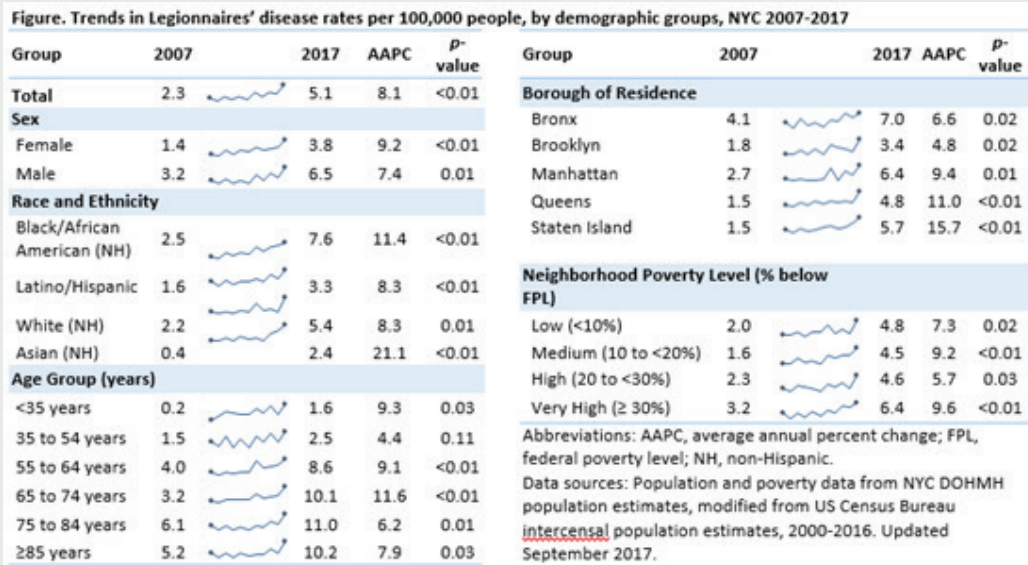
Figure. Trends in Legionnaires' disease rates per 100,000 people, by demographic groups, NYC 2007-2017

| Group | 2007 | 2017 | AAPC | p-value |
|---|---|---|---|---|
| Total | 2.3 | 5.1 | 8.1 | <0.01 |
| Sex | | | | |
| Female | 1.4 | 3.8 | 9.2 | <0.01 |
| Male | 3.2 | 6.5 | 7.4 | 0.01 |
| Race and Ethnicity | | | | |
| Black/African American (NH) | 2.5 | 7.6 | 11.4 | <0.01 |
| Latino/Hispanic | 1.6 | 3.3 | 8.3 | <0.01 |
| White (NH) | 2.2 | 5.4 | 8.3 | 0.01 |
| Asian (NH) | 0.4 | 2.4 | 21.1 | <0.01 |
| Age Group (years) | | | | |
| <35 years | 0.2 | 1.6 | 9.3 | 0.03 |
| 35 to 54 years | 1.5 | 2.5 | 4.4 | 0.11 |
| 55 to 64 years | 4.0 | 8.6 | 9.1 | <0.01 |
| 65 to 74 years | 3.2 | 10.1 | 11.6 | <0.01 |
| 75 to 84 years | 6.1 | 11.0 | 6.2 | 0.01 |
| ≥85 years | 5.2 | 10.2 | 7.9 | 0.03 |

| Group | 2007 | 2017 | AAPC | p-value |
|---|---|---|---|---|
| Borough of Residence | | | | |
| Bronx | 4.1 | 7.0 | 6.6 | 0.02 |
| Brooklyn | 1.8 | 3.4 | 4.8 | 0.02 |
| Manhattan | 2.7 | 6.4 | 9.4 | 0.01 |
| Queens | 1.5 | 4.8 | 11.0 | <0.01 |
| Staten Island | 1.5 | 5.7 | 15.7 | <0.01 |
| Neighborhood Poverty Level (% below FPL) | | | | |
| Low (<10%) | 2.0 | 4.8 | 7.3 | 0.02 |
| Medium (10 to <20%) | 1.6 | 4.5 | 9.2 | <0.01 |
| High (20 to <30%) | 2.3 | 4.6 | 5.7 | 0.03 |
| Very High (≥ 30%) | 3.2 | 6.4 | 9.6 | <0.01 |

Abbreviations: AAPC, average annual percent change; FPL, federal poverty level; NH, non-Hispanic.
Data sources: Population and poverty data from NYC DOHMH population estimates, modified from US Census Bureau intercensal population estimates, 2000-2016. Updated September 2017.